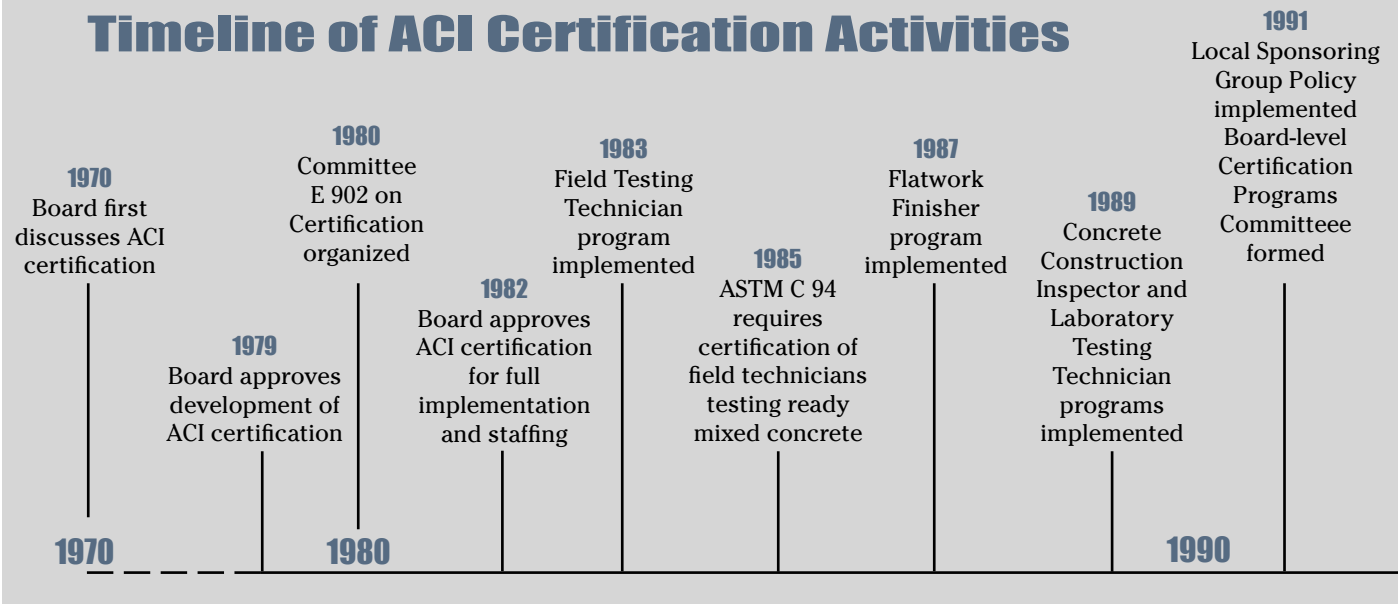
Timeline of ACI Certification Activities

1970
Board first discusses ACI certification

1979
Board approves development of ACI certification

1980
Committee E 902 on Certification organized

1982
Board approves ACI certification for full implementation and staffing

1983
Field Testing Technician program implemented

1985
ASTM C 94 requires certification of field technicians testing ready mixed concrete

1987
Flatwork Finisher program implemented

1989
Concrete Construction Inspector and Laboratory Testing Technician programs implemented

1991
Local Sponsoring Group Policy implemented Board-level Certification Programs Committeee formed

1970

1980

1990